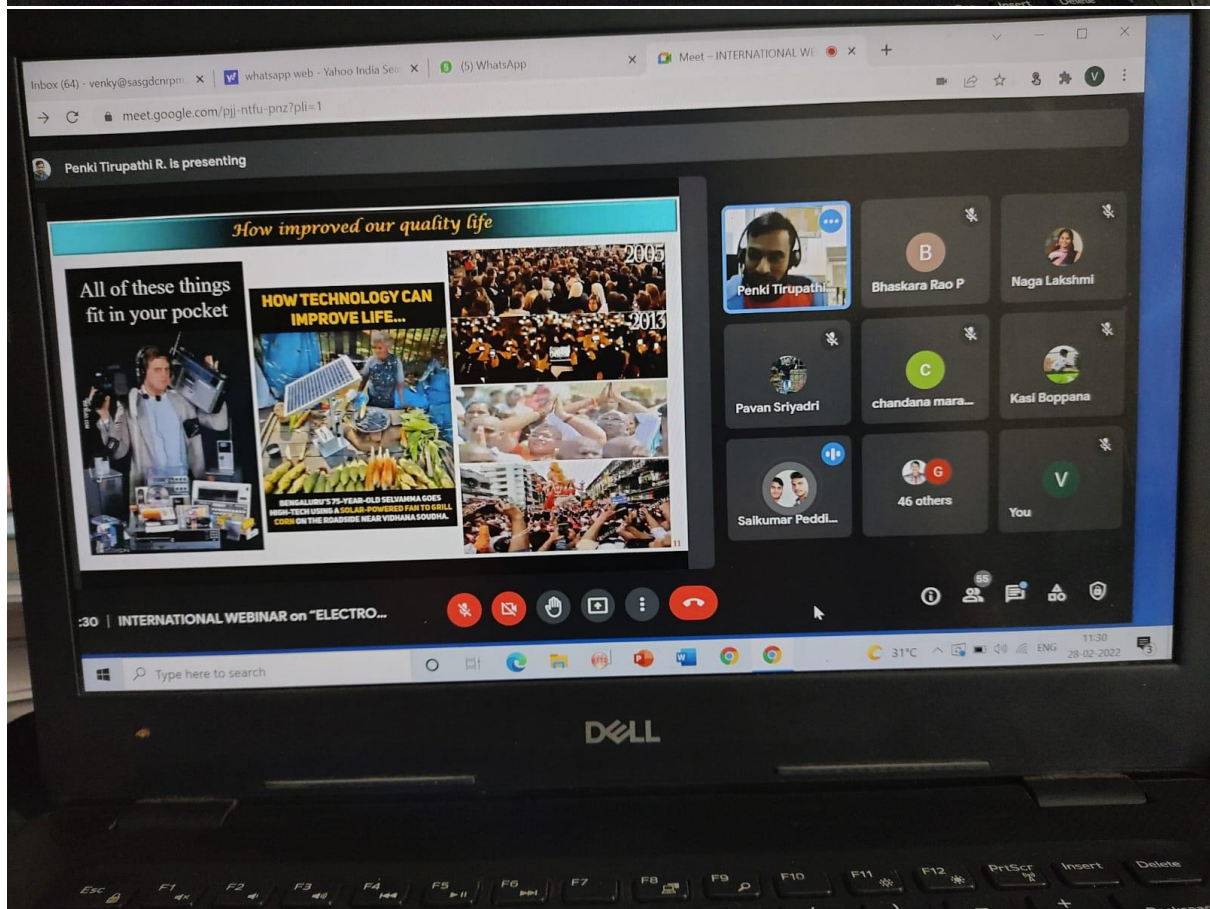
Inbox (64) - venky@sasgdcnrpm × | whatsapp web - Yahoo India Sea × | (5) WhatsApp × | Meet – INTERNATIONAL WE × +

meet.google.com/pjj-ntfu-pnz?pli=1

Penki Tirupathi R. is presenting

How improved our quality life

All of these things fit in your pocket

HOW TECHNOLOGY CAN IMPROVE LIFE...

BENGALURU'S 75-YEAR-OLD SELVAMMA GOES HIGH-TECH USING A SOLAR-POWERED FAN TO GRILL CORN ON THE ROADSIDE NEAR VIDHANA SOUDHA.

2005

2013

11

Penki Tirupathi...

B
Bhaskara Rao P

Naga Lakshmi

Pavan Sriyadri

C
chandana mara...

Kasi Boppana

Saikumar Peddi...

G
46 others

V
You

:30 | INTERNATIONAL WEBINAR on "ELECTRO...

55

Type here to search

31°C ENG 11:30 28-02-2022

DELL

Esc F1 F2 F3 F4 F5 F6 F7 F8 F9 F10 F11 F12 PrtScr Insert Delete